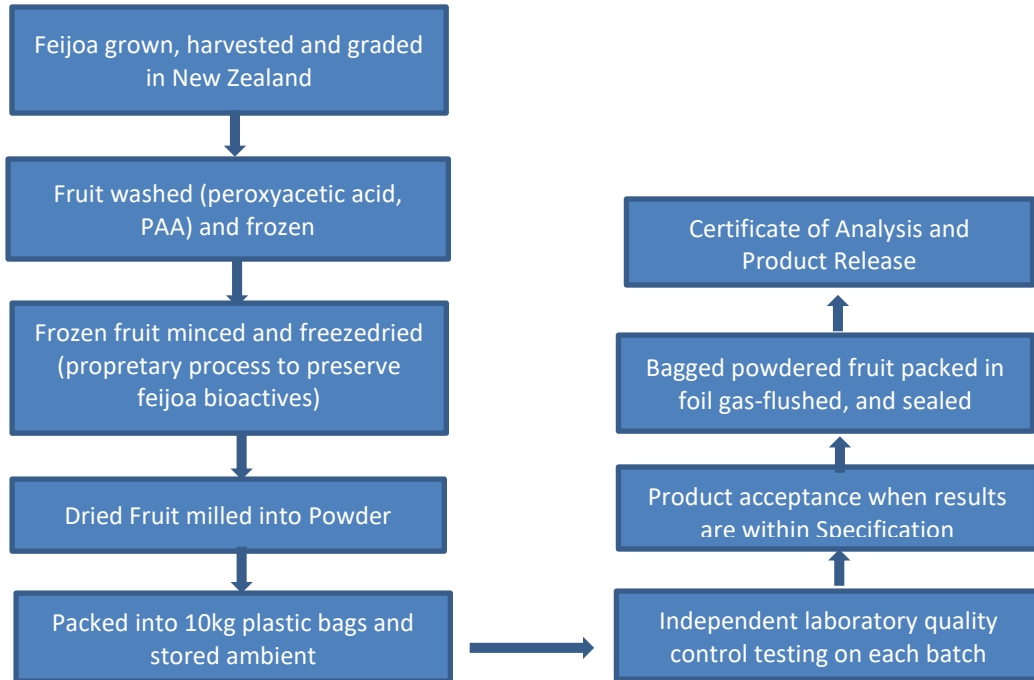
Feijoa grown, harvested and graded in New Zealand

Fruit washed (peroxyacetic acid, PAA) and frozen

Frozen fruit minced and freezedried (proprietary process to preserve feijoa bioactives)

Dried Fruit milled into Powder

Packed into 10kg plastic bags and stored ambient

Independent laboratory quality control testing on each batch

Product acceptance when results are within Specification

Bagged powdered fruit packed in foil gas-flushed, and sealed

Certificate of Analysis and Product Release